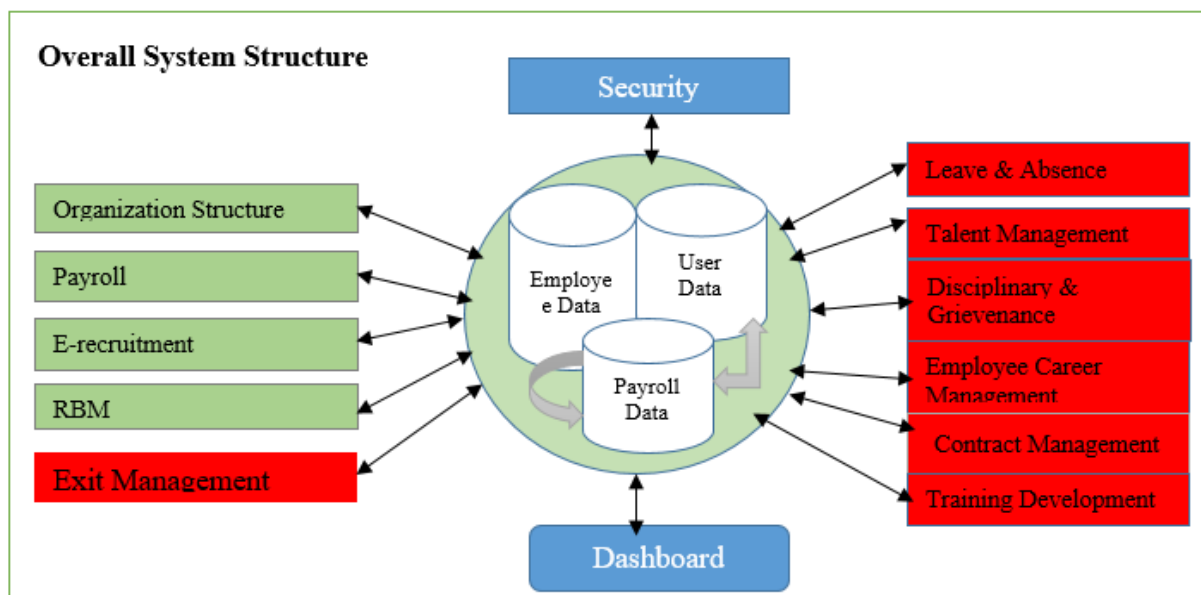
Overall System Structure

Security

Organization Structure

Payroll

E-recruitment

RBM

Exit Management

Employe e Data

User Data

Payroll Data

Leave & Absence

Talent Management

Disciplinary & Grievenance

Employee Career Management

Contract Management

Training Development

Dashboard